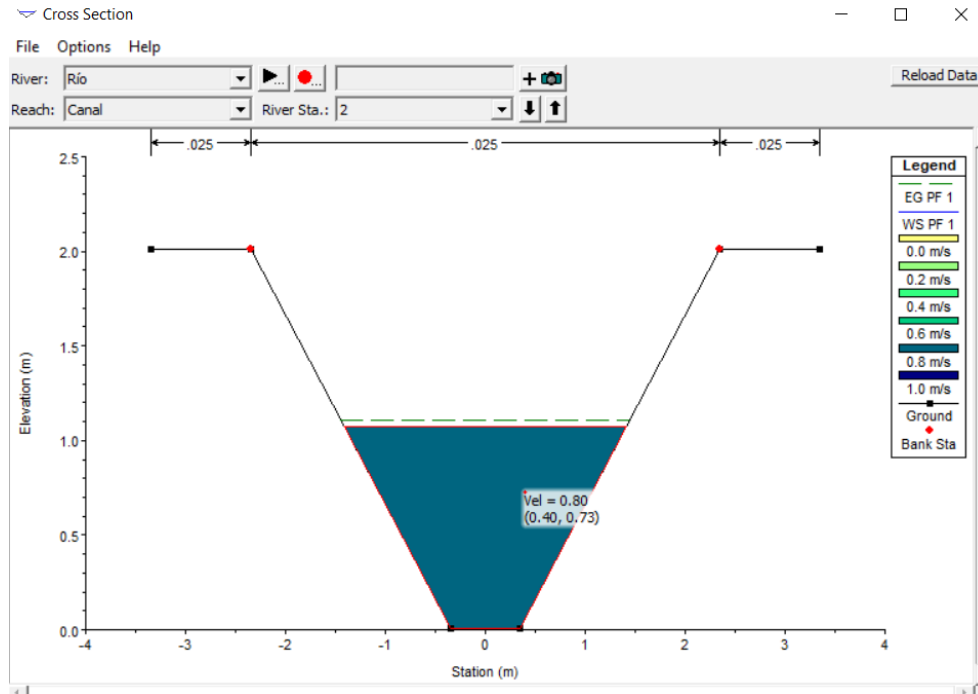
Cross Section

File Options Help

River: Río

Reach: Canal

River Sta.: 2

Reload Data

.025 .025 .025

| Legend |
|---|
| EG PF 1 |
| WS PF 1 |
| 0.0 m/s |
| 0.2 m/s |
| 0.4 m/s |
| 0.6 m/s |
| 0.8 m/s |
| 1.0 m/s |
| Ground |
| Bank Sta |

Vel = 0.80
(0.40, 0.73)

Elevation (m)

2.5
2.0
1.5
1.0
0.5
0.0

-4 -3 -2 -1 0 1 2 3 4

Station (m)